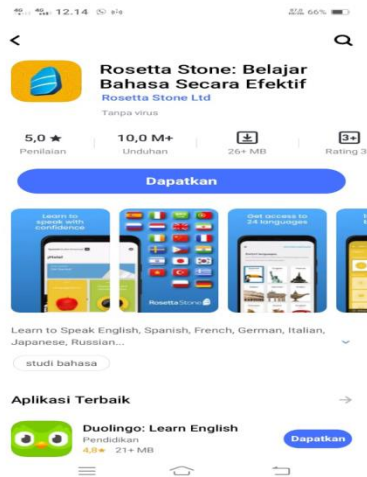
12.14 66%

Rosetta Stone: Belajar Bahasa Secara Efektif

Rosetta Stone Ltd

Tanpa virus

5,0 ★
Penilaian

10,0 M+
Unduhan

26+ MB

3+
Rating 3

Dapatkan

Learn to speak with confidence

Rosetta Stone

Get access to 24 languages

Learn to Speak English, Spanish, French, German, Italian, Japanese, Russian...

studi bahasa

Aplikasi Terbaik

Duolingo: Learn English
Pendidikan
4,8★ 21+ MB

Dapatkan